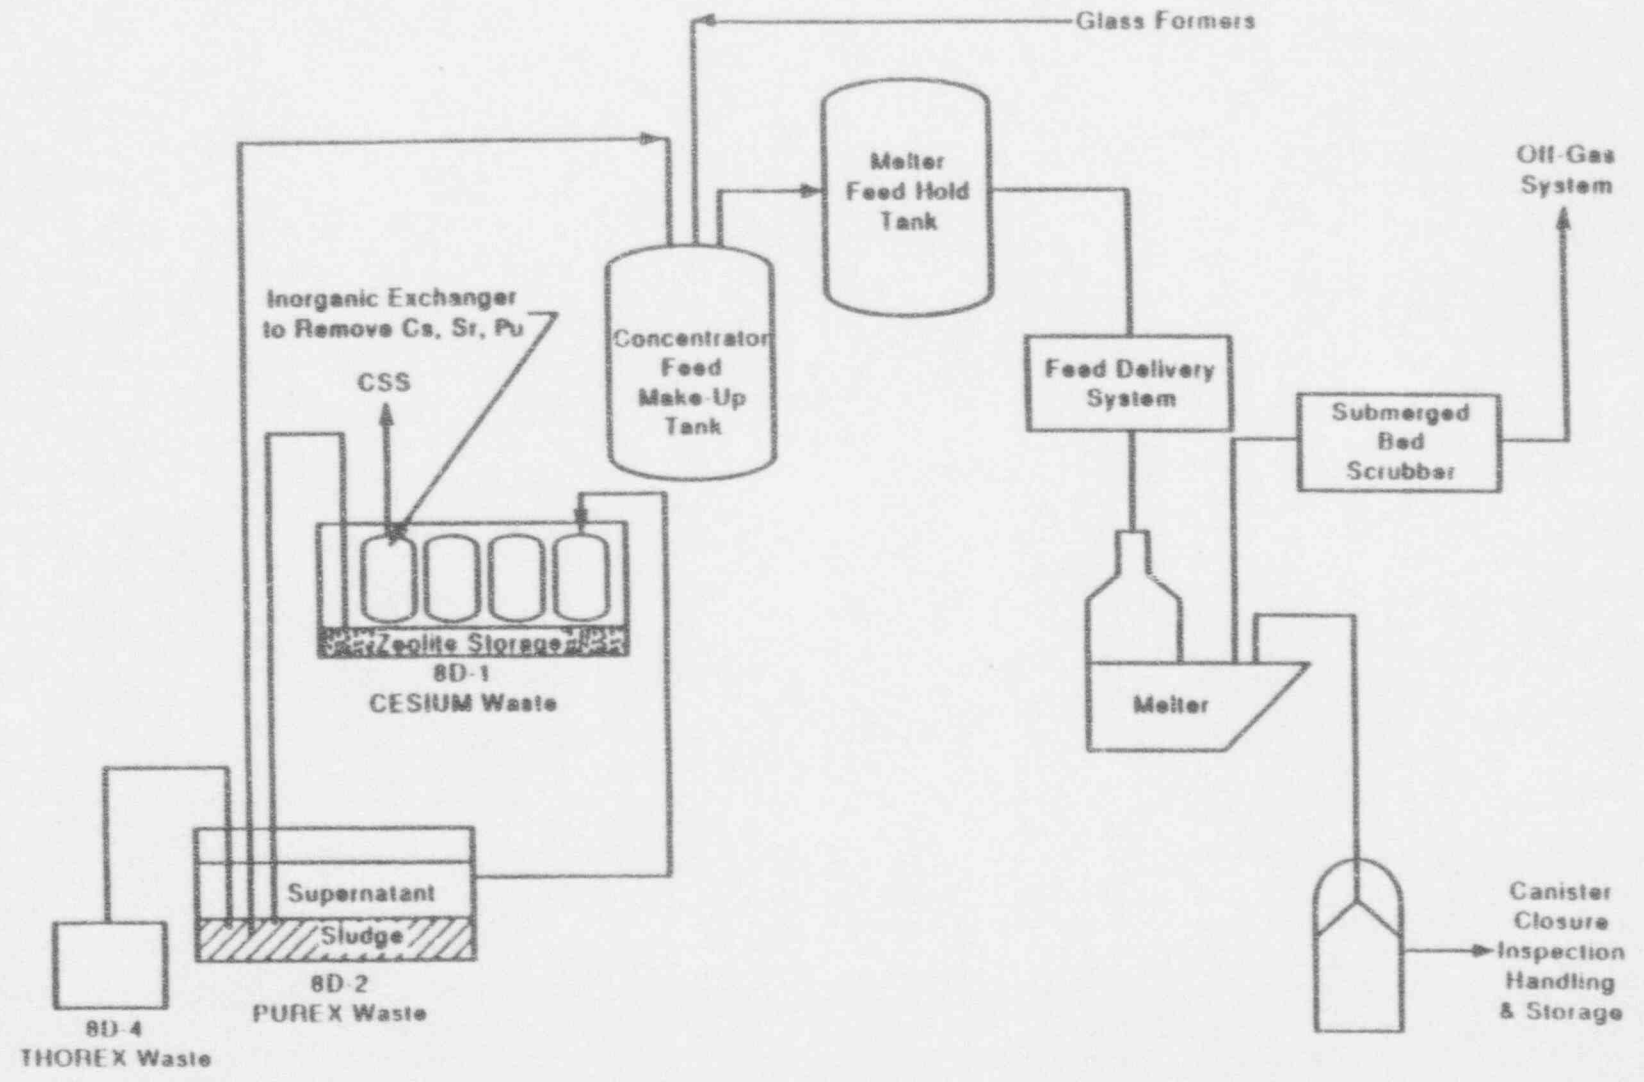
Glass Formers

Melter Feed Hold Tank

Off-Gas System

Inorganic Exchanger to Remove Cs, Sr, Pu

Concentrator Feed Make-Up Tank

CSS

Feed Delivery System

Submerged Bed Scrubber

Zeolite Storage

8D-1
CESIUM Waste

Melter

Supernatant

Sludge

8D-2
PUREX Waste

8D-4
THOREX Waste

Canister Closure Inspection Handling & Storage